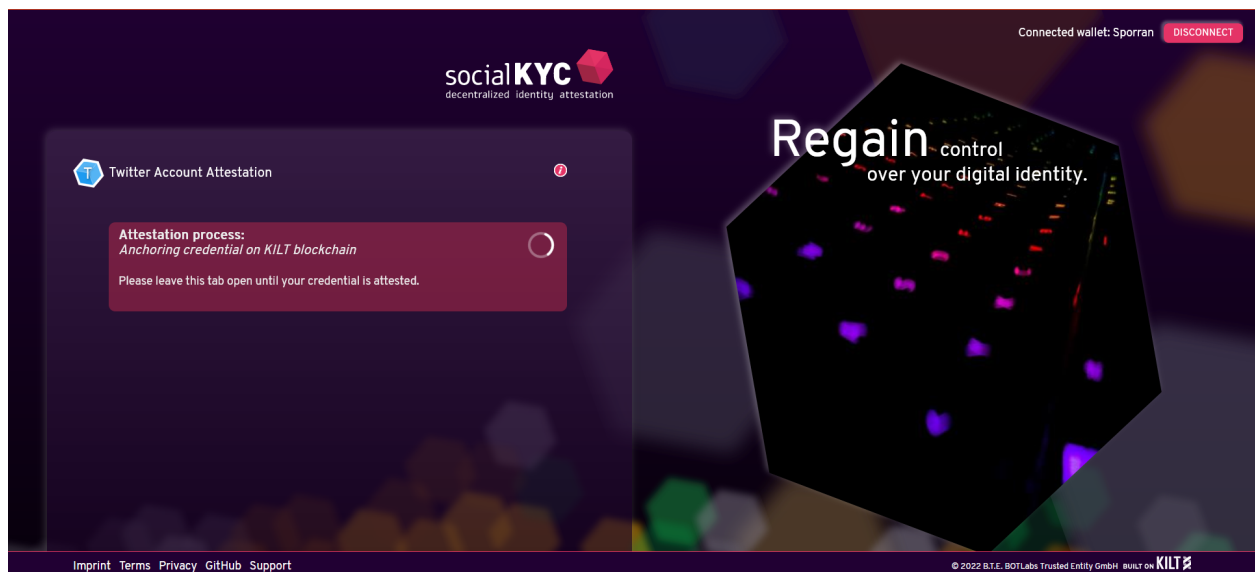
Connected wallet: Sporran DISCONNECT

socialKYC
decentralized identity attestation

Regain control
over your digital identity.

T Twitter Account Attestation

i

Attestation process:
*Anchoring credential on KILT blockchain*

Please leave this tab open until your credential is attested.

Imprint Terms Privacy GitHub Support

© 2022 B.T.E. BOTLabs Trusted Entity GmbH BUILT ON KILT